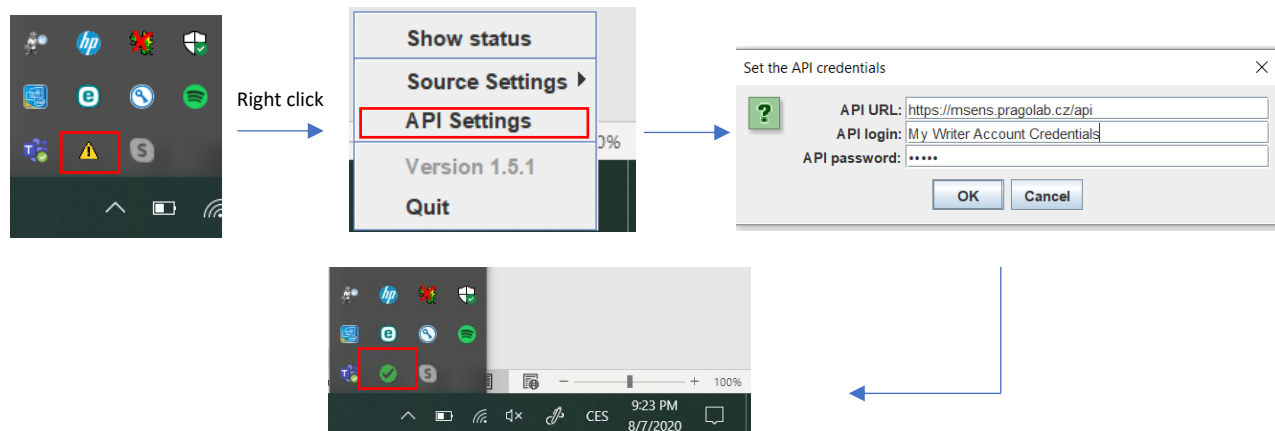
hp

Right click

Show status
Source Settings
API Settings
Version 1.5.1
Quit

0%

Set the API credentials
?
API URL: https://msens.pragolab.cz/api
API login: My Writer Account Credentials
API password: •••••
OK
Cancel

hp

100%

CES
9:23 PM
8/7/2020